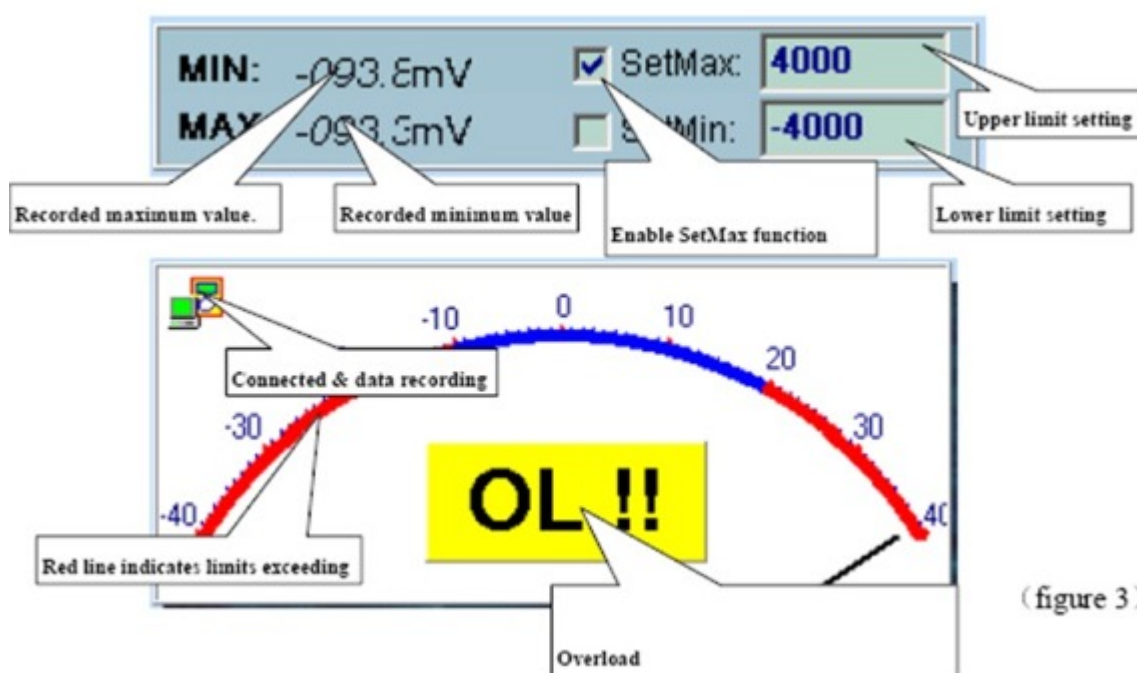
MIN: -093.8mV

MAX: -093.3mV

SetMax: 4000

SetMin: -4000

Upper limit setting

Recorded maximum value.

Recorded minimum value

Enable SetMax function

Lower limit setting

-10 0 10 20 -30 30 -40 40

Connected & data recording

OL !!

Red line indicates limits exceeding

Overload

（figure 3）